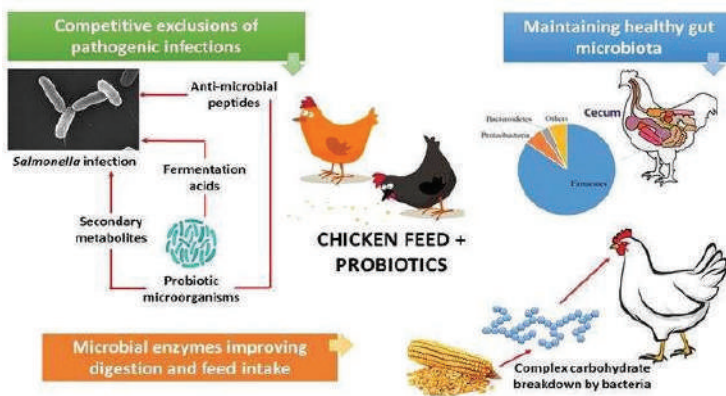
Competitive exclusions of pathogenic infections

Maintaining healthy gut microbiota

Anti-microbial peptides

*Salmonella* infection

Fermentation acids

Secondary metabolites

Probiotic microorganisms

CHICKEN FEED + PROBIOTICS

Bacteroidetes

Proteobacteria

Others

Firmicutes

Cecum

Microbial enzymes improving digestion and feed intake

Complex carbohydrate breakdown by bacteria